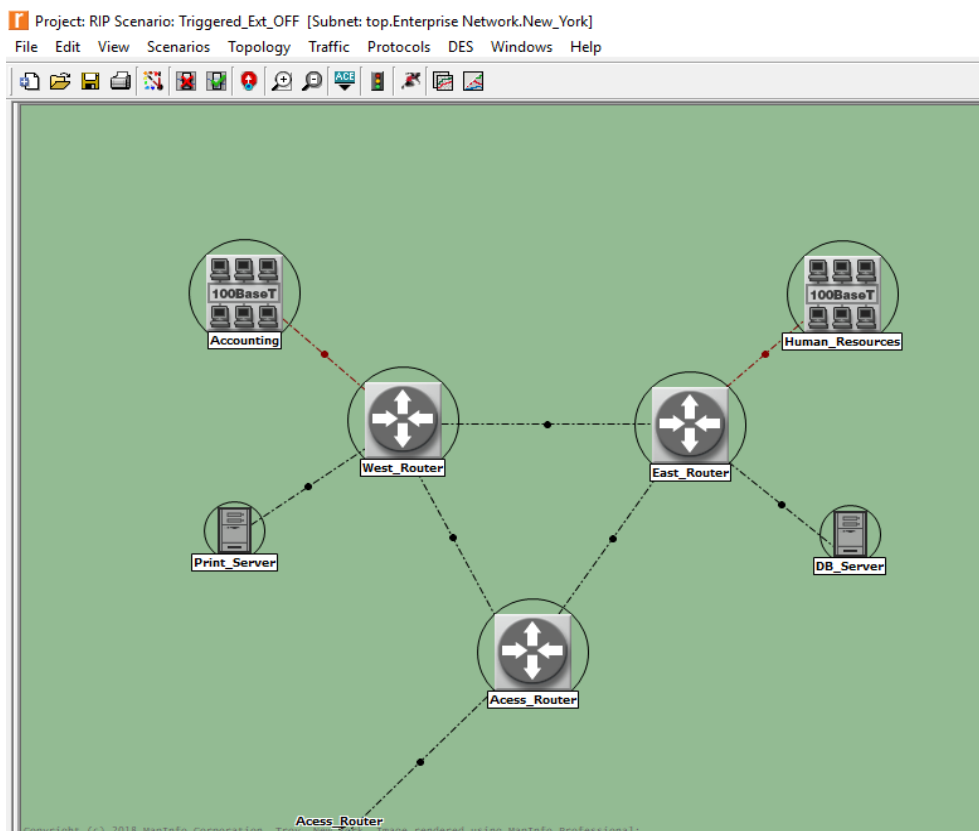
Project: RIP Scenario: Triggered_Ext_OFF [Subnet: top.Enterprise Network.New_York]

File Edit View Scenarios Topology Traffic Protocols DES Windows Help

ACE

100BaseT
Accounting

100BaseT
Human_Resources

West_Router

East_Router

Print_Server

DB_Server

Acess_Router

Acess_Router

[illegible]